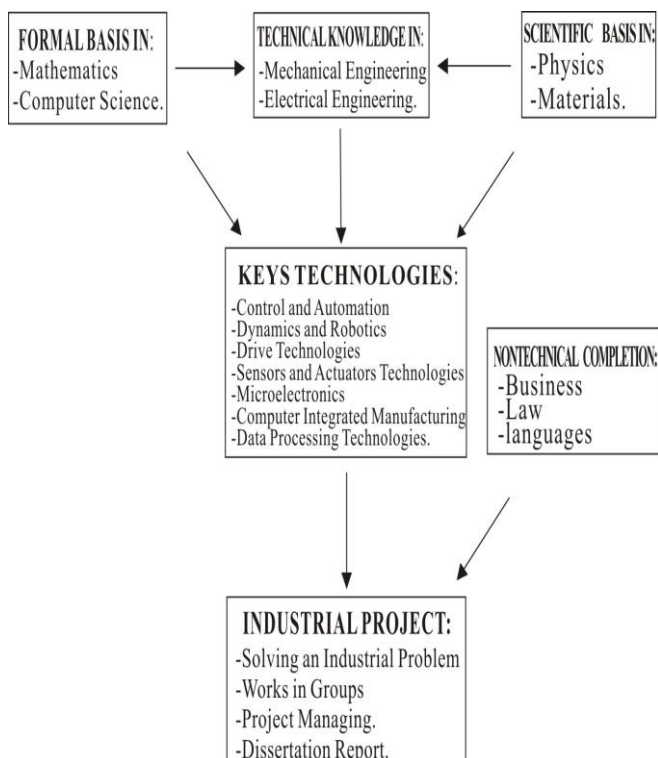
FORMAL BASIS IN:
-Mathematics
-Computer Science.

TECHNICAL KNOWLEDGE IN:
-Mechanical Engineering
-Electrical Engineering.

SCIENTIFIC BASIS IN:
-Physics
-Materials.

KEYS TECHNOLOGIES:
-Control and Automation
-Dynamics and Robotics
-Drive Technologies
-Sensors and Actuators Technologies
-Microelectronics
-Computer Integrated Manufacturing
-Data Processing Technologies.

NONTECHNICAL COMPLETION:
-Business
-Law
-languages

INDUSTRIAL PROJECT:
-Solving an Industrial Problem
-Works in Groups
-Project Managing.
-Dissertation Report.